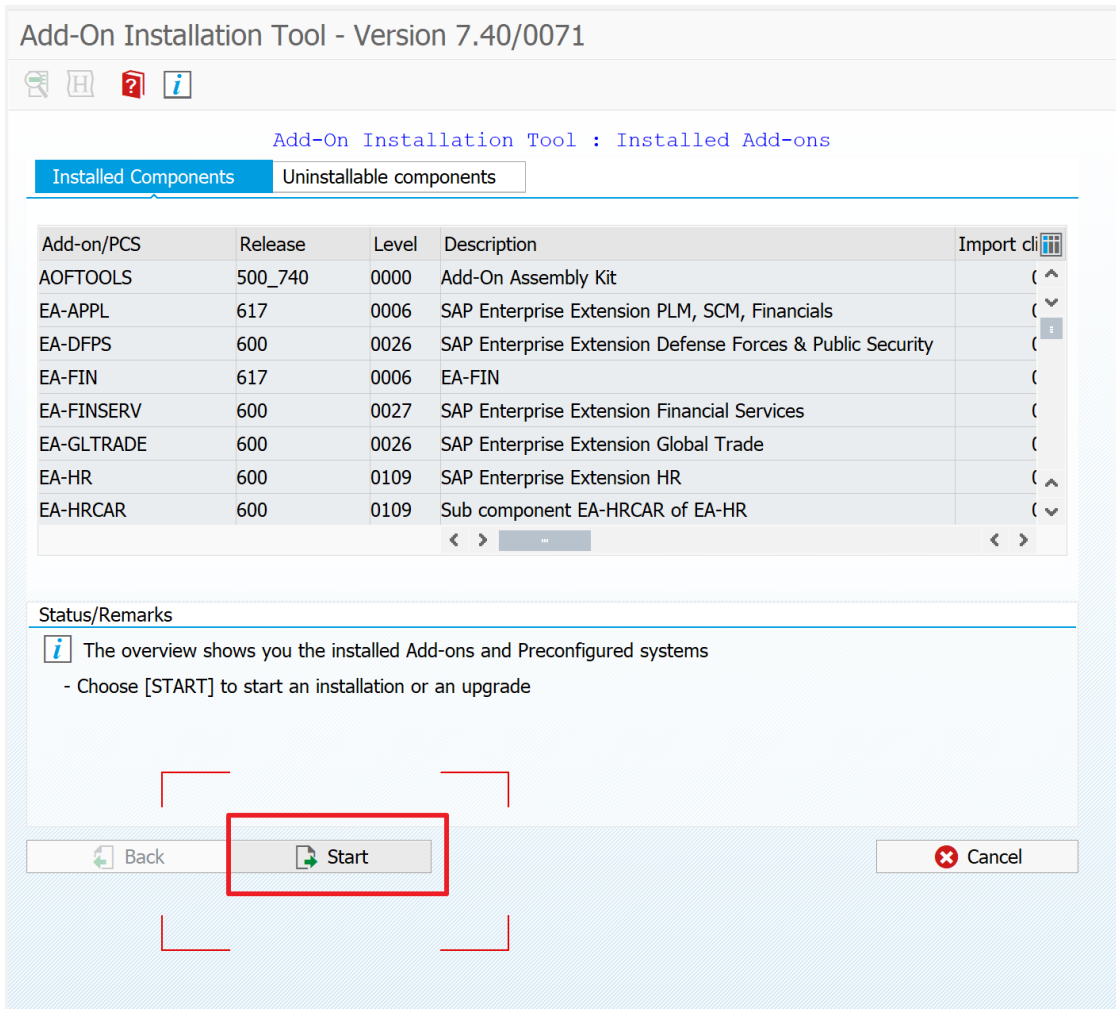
Add-On Installation Tool - Version 7.40/0071

Add-On Installation Tool : Installed Add-ons

Installed Components | Uninstallable components

| Add-on/PCS | Release | Level | Description | Import cl |
|---|---|---|---|---|
| AOFTOOLS | 500_740 | 0000 | Add-On Assembly Kit | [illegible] |
| EA-APPL | 617 | 0006 | SAP Enterprise Extension PLM, SCM, Financials | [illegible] |
| EA-DFPS | 600 | 0026 | SAP Enterprise Extension Defense Forces & Public Security | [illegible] |
| EA-FIN | 617 | 0006 | EA-FIN | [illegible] |
| EA-FINSERV | 600 | 0027 | SAP Enterprise Extension Financial Services | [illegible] |
| EA-GLTRADE | 600 | 0026 | SAP Enterprise Extension Global Trade | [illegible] |
| EA-HR | 600 | 0109 | SAP Enterprise Extension HR | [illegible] |
| EA-HRCAR | 600 | 0109 | Sub component EA-HRCAR of EA-HR | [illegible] |

Status/Remarks

The overview shows you the installed Add-ons and Preconfigured systems

- Choose [START] to start an installation or an upgrade

Back | Start | Cancel